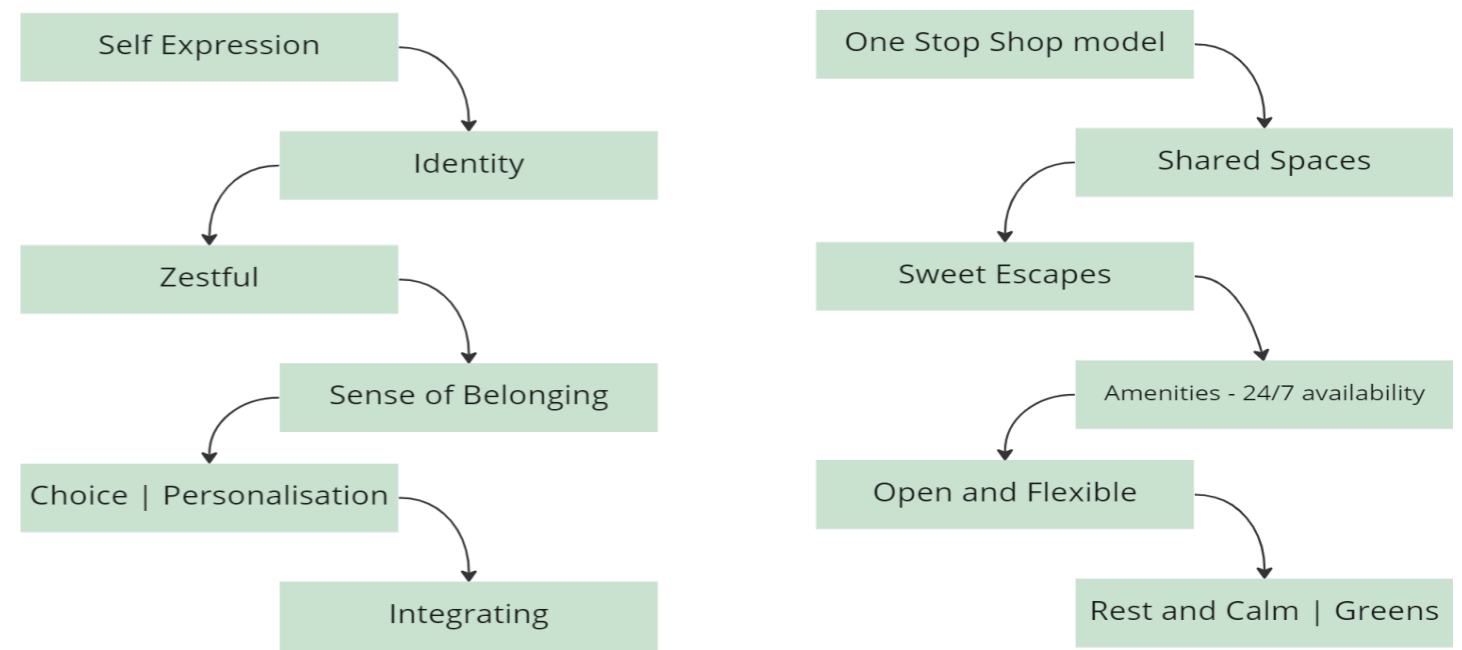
Self Expression

Identity

Zestful

Sense of Belonging

Choice | Personalisation

Integrating

One Stop Shop model

Shared Spaces

Sweet Escapes

Amenities - 24/7 availability

Open and Flexible

Rest and Calm | Greens